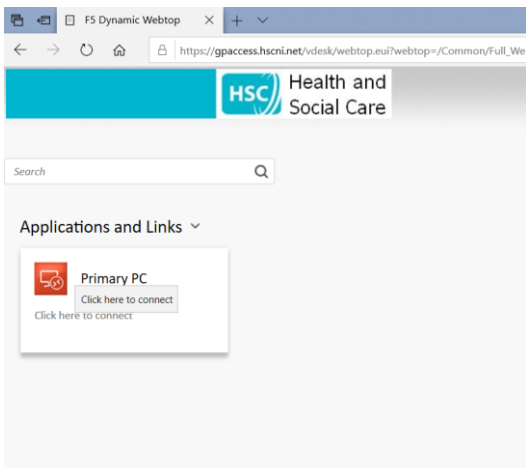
F5 Dynamic Webtop

https://gpaccess.hscni.net/vdesk/webtop.eui?webtop=/Common/Full_We

HSC Health and Social Care

Search

Applications and Links

Primary PC

Click here to connect

Click here to connect